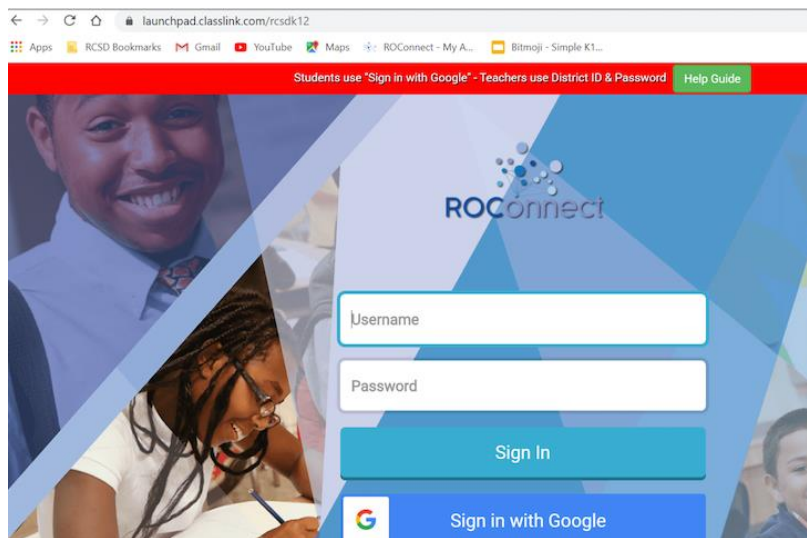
launchpad.classlink.com/rcsdk12

Apps RCSD Bookmarks Gmail YouTube Maps ROConnect - My A... Bitmoji - Simple K1...

Students use "Sign in with Google" - Teachers use District ID & Password Help Guide

ROConnect

Username

Password

Sign In

Sign in with Google